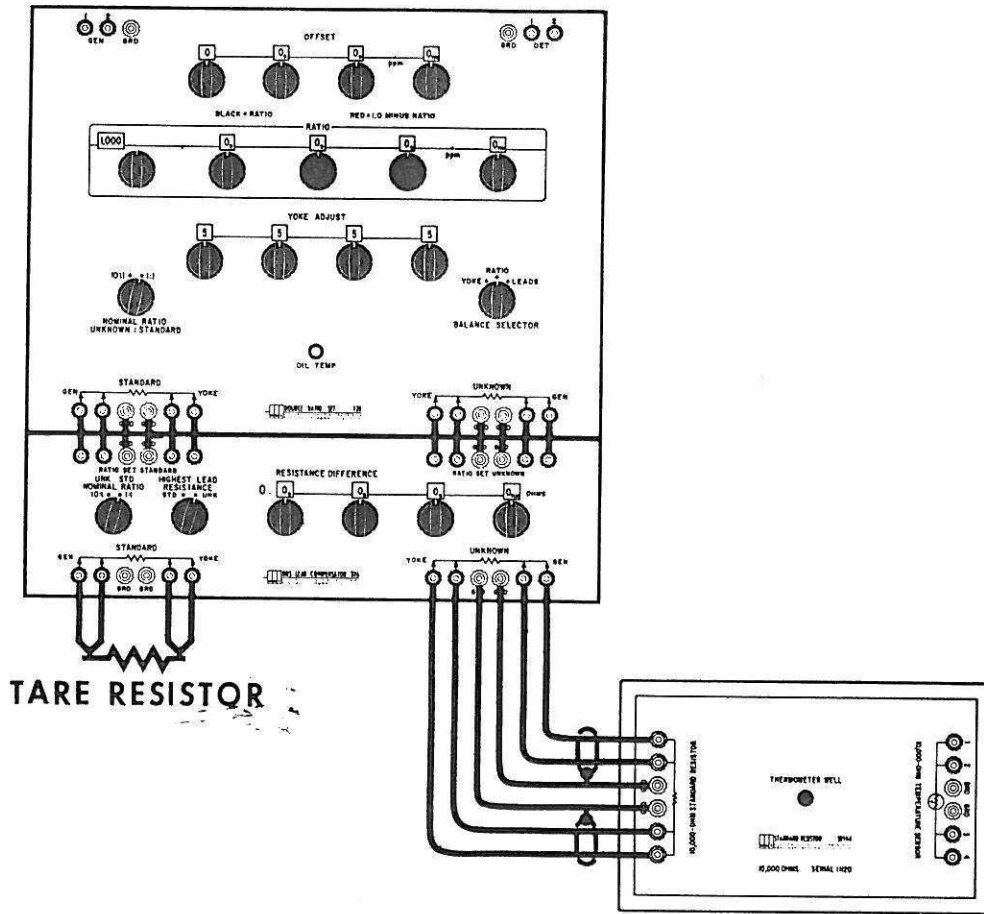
GEN GRD

OFFSET

0 $0_0$ $0_0$ $0_{00}$ ppm

GRD DET

BLACK = RATIO RED = LO MINUS RATIO

RATIO

1.000 $0_0$ $0_0$ $0_0$ ppm $0_{00}$

YOKE ADJUST

5 5 5 5

10:1 = 1:1

NOMINAL RATIO UNKNOWN : STANDARD

RATIO YOKE LEADS

BALANCE SELECTOR

OIL TEMP

STANDARD GEN YOKE

UNKNOWN YOKE GEN

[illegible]

RATIO SET STANDARD

RATIO SET UNKNOWN

UNK STD NOMINAL RATIO 10:1 1:1

HIGHEST LEAD RESISTANCE STD UNK

RESISTANCE DIFFERENCE

0. $0_0$ $0_0$ $0_0$ $0_{00}$ ohms

STANDARD GEN YOKE GRD GRD

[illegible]

UNKNOWN YOKE GEN

TARE RESISTOR

10,000-OHM STANDARD RESISTOR

THERMOMETER WELL

STANDARD RESISTOR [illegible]

10,000 OHMS SERIAL 1120

10,000-OHM TEMPERATURE SENSOR

GRD GRD